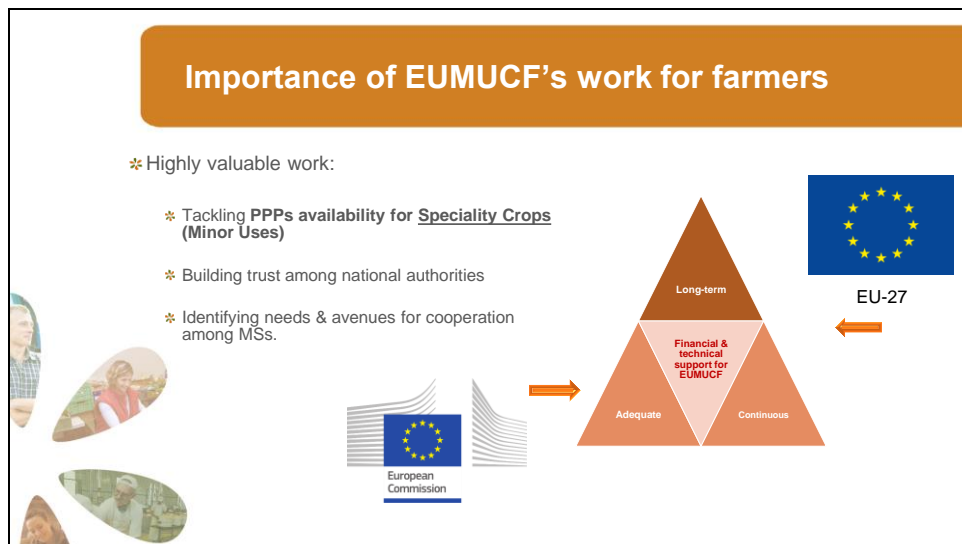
Importance of EUMUCF's work for farmers

Highly valuable work:

Tackling **PPPs availability for Speciality Crops (Minor Uses)**

Building trust among national authorities

Identifying needs & avenues for cooperation among MSs.

Long-term

Financial & technical support for EUMUCF

Adequate

Continuous

EU-27

European Commission